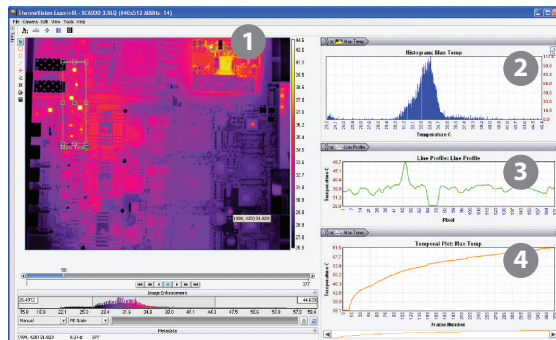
ThermoVision LabVIEW - SC6000 3.SEQ (640x512,80Hz: 14)

File Camera Edit View Tools Help

1

2

3

4

Max Temp

Histogram: Max Temp

Temperature C

Line Profile

Line Profile: Line Profile

Temperature C

Pixel

Max Temp

Temporal Plot: Max Temp

Temperature C

Frame Number

44.8

43.0

41.5

39.7

38.1

36.5

34.6

32.9

31.3

29.6

28.0

26.5

24.8

23.3

21.6

(494, 420) 34.829

50

1

377

Image Adjustment

20.4912

44.6316

Manual

Fit Scale

Metadata

(494, 420) 34.829